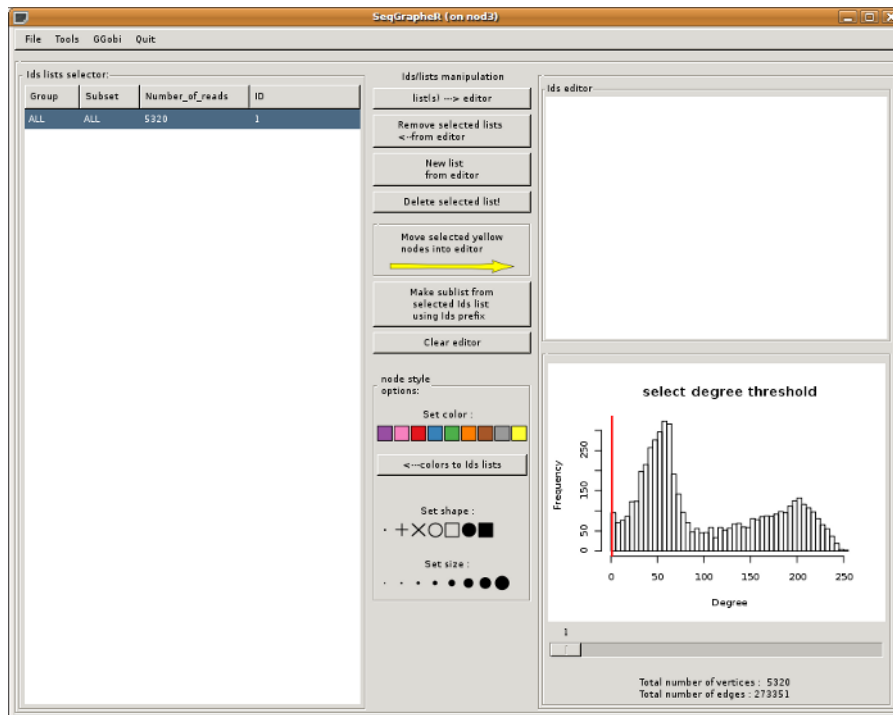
SeqGrapheR (on nod3)

File Tools GGobi Quit

Ids lists selector:

| Group | Subset | Number_of_reads | ID |
|---|---|---|---|
| ALL | ALL | 5320 | 1 |

Ids/lists manipulation

list(s) ---> editor

Remove selected lists <--from editor

New list from editor

Delete selected list!

Move selected yellow nodes into editor

Make sublist from selected Ids list using Ids prefix

Clear editor

node style options:

Set color :

<---colors to Ids lists

Set shape :

Set size :

Ids editor

select degree threshold

Frequency

0 50 150 250

0 50 100 150 200 250

Degree

1

Total number of vertices : 5320
Total number of edges : 273351